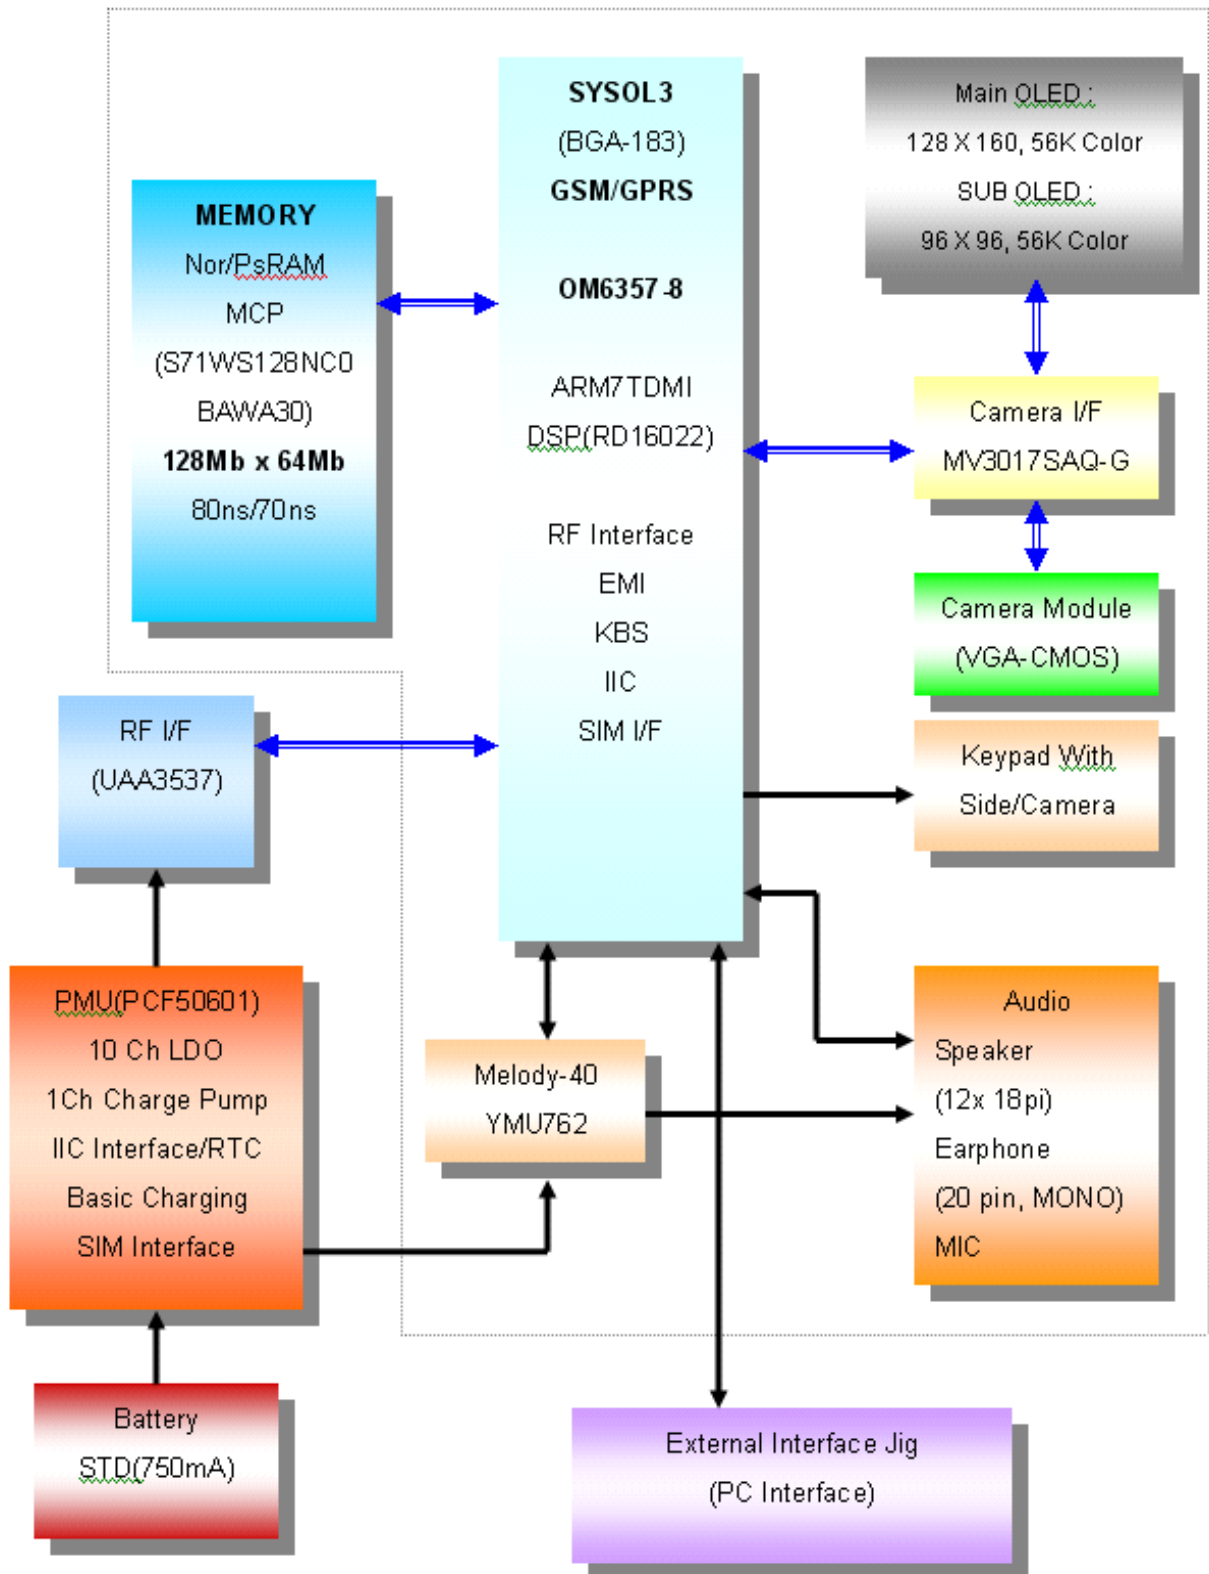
SYSOL3
(BGA-183)
GSM/GPRS

OM6357-8

ARM7TDMI
DSP(RD16022)

RF Interface
EMI
KBS
IIC
SIM I/F

Main OLED :
128 X 160, 56K Color
SUB OLED :
96 X 96, 56K Color

MEMORY
Nor/PsRAM
MCP
(S71WS128NC0
BAWA30)
128Mb x 64Mb
80ns/70ns

Camera I/F
MV3017SAQ-G

Camera Module
(VGA-CMOS)

RF I/F
(UAA3537)

Keypad With
Side/Camera

PMU(PCF50601)
10 Ch LDO
1Ch Charge Pump
IIC Interface/RTC
Basic Charging
SIM Interface

Melody-40
YMU762

Audio
Speaker
(12x 18pi)
Earphone
(20 pin, MONO)
MIC

Battery
STD(750mA)

External Interface Jig
(PC Interface)